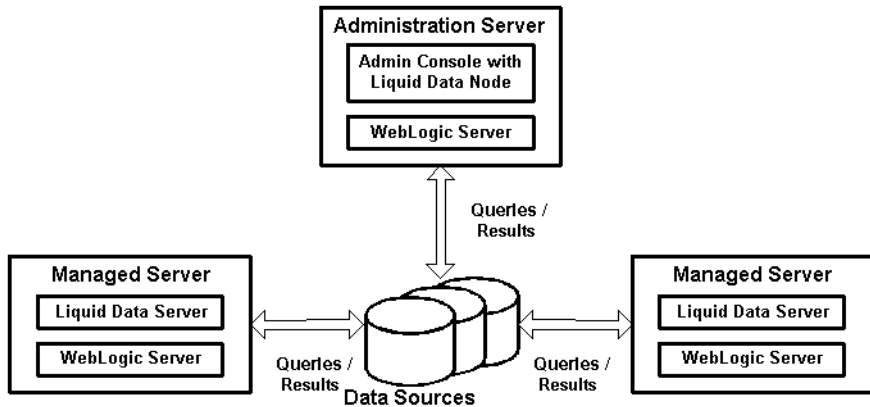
Administration Server

Admin Console with Liquid Data Node

WebLogic Server

Queries / Results

Managed Server

Liquid Data Server

WebLogic Server

Queries / Results

Data Sources

Queries / Results

Managed Server

Liquid Data Server

WebLogic Server